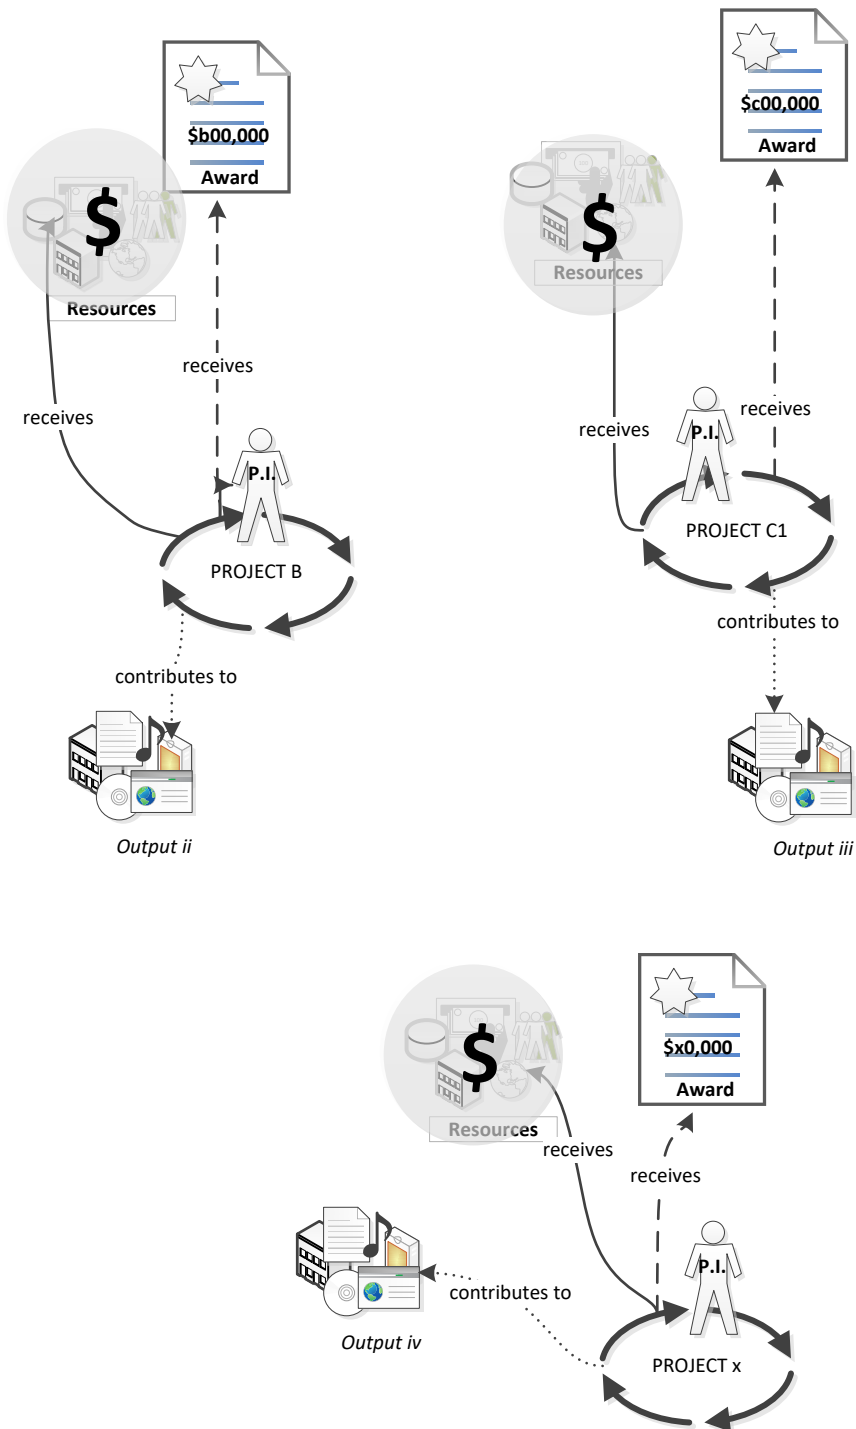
$\$b00,000$
Award

$
Resources

receives

receives

P.I.

PROJECT B

contributes to

Output ii

$\$c00,000$
Award

$
Resources

receives

receives

P.I.

PROJECT C1

contributes to

Output iii

$
Resources

$\$x0,000$
Award

receives

receives

P.I.

contributes to

Output iv

PROJECT x